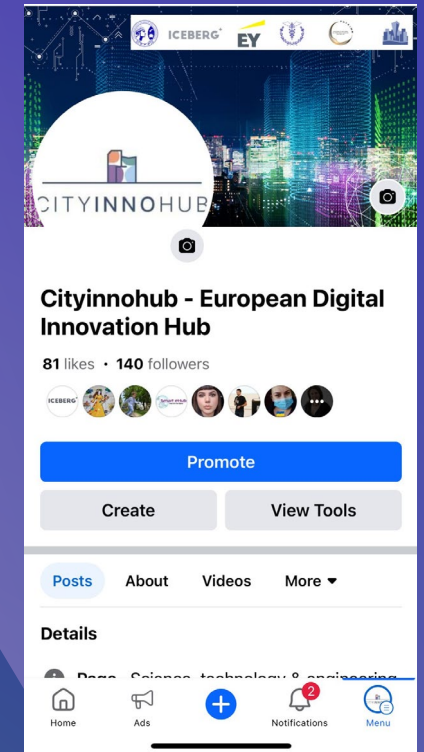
ICEBERG EY

CITYINNOHUB

Cityinnohub - European Digital Innovation Hub

81 likes • 140 followers

ICEBERG

Promote

Create

View Tools

Posts About Videos More ▾

Details

Page · Science, technology & engineering

Home Ads Notifications 2 Menu